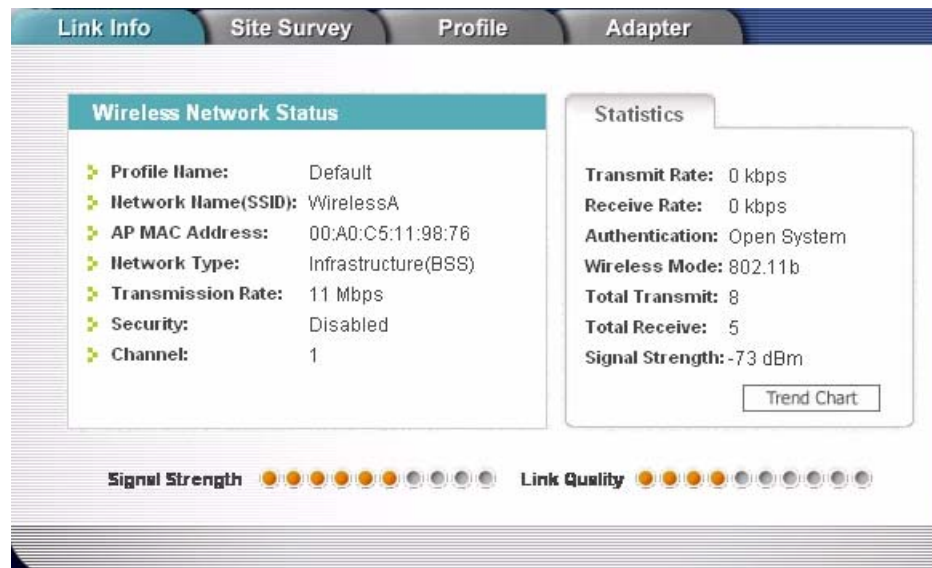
Link Info | Site Survey | Profile | Adapter

Wireless Network Status

Profile Name: Default
Network Name(SSID): WirelessA
AP MAC Address: 00:A0:C5:11:98:76
Network Type: Infrastructure(BSS)
Transmission Rate: 11 Mbps
Security: Disabled
Channel: 1

Statistics

Transmit Rate: 0 kbps
Receive Rate: 0 kbps
Authentication: Open System
Wireless Mode: 802.11b
Total Transmit: 8
Total Receive: 5
Signal Strength: -73 dBm

Trend Chart

Signal Strength

Link Quality